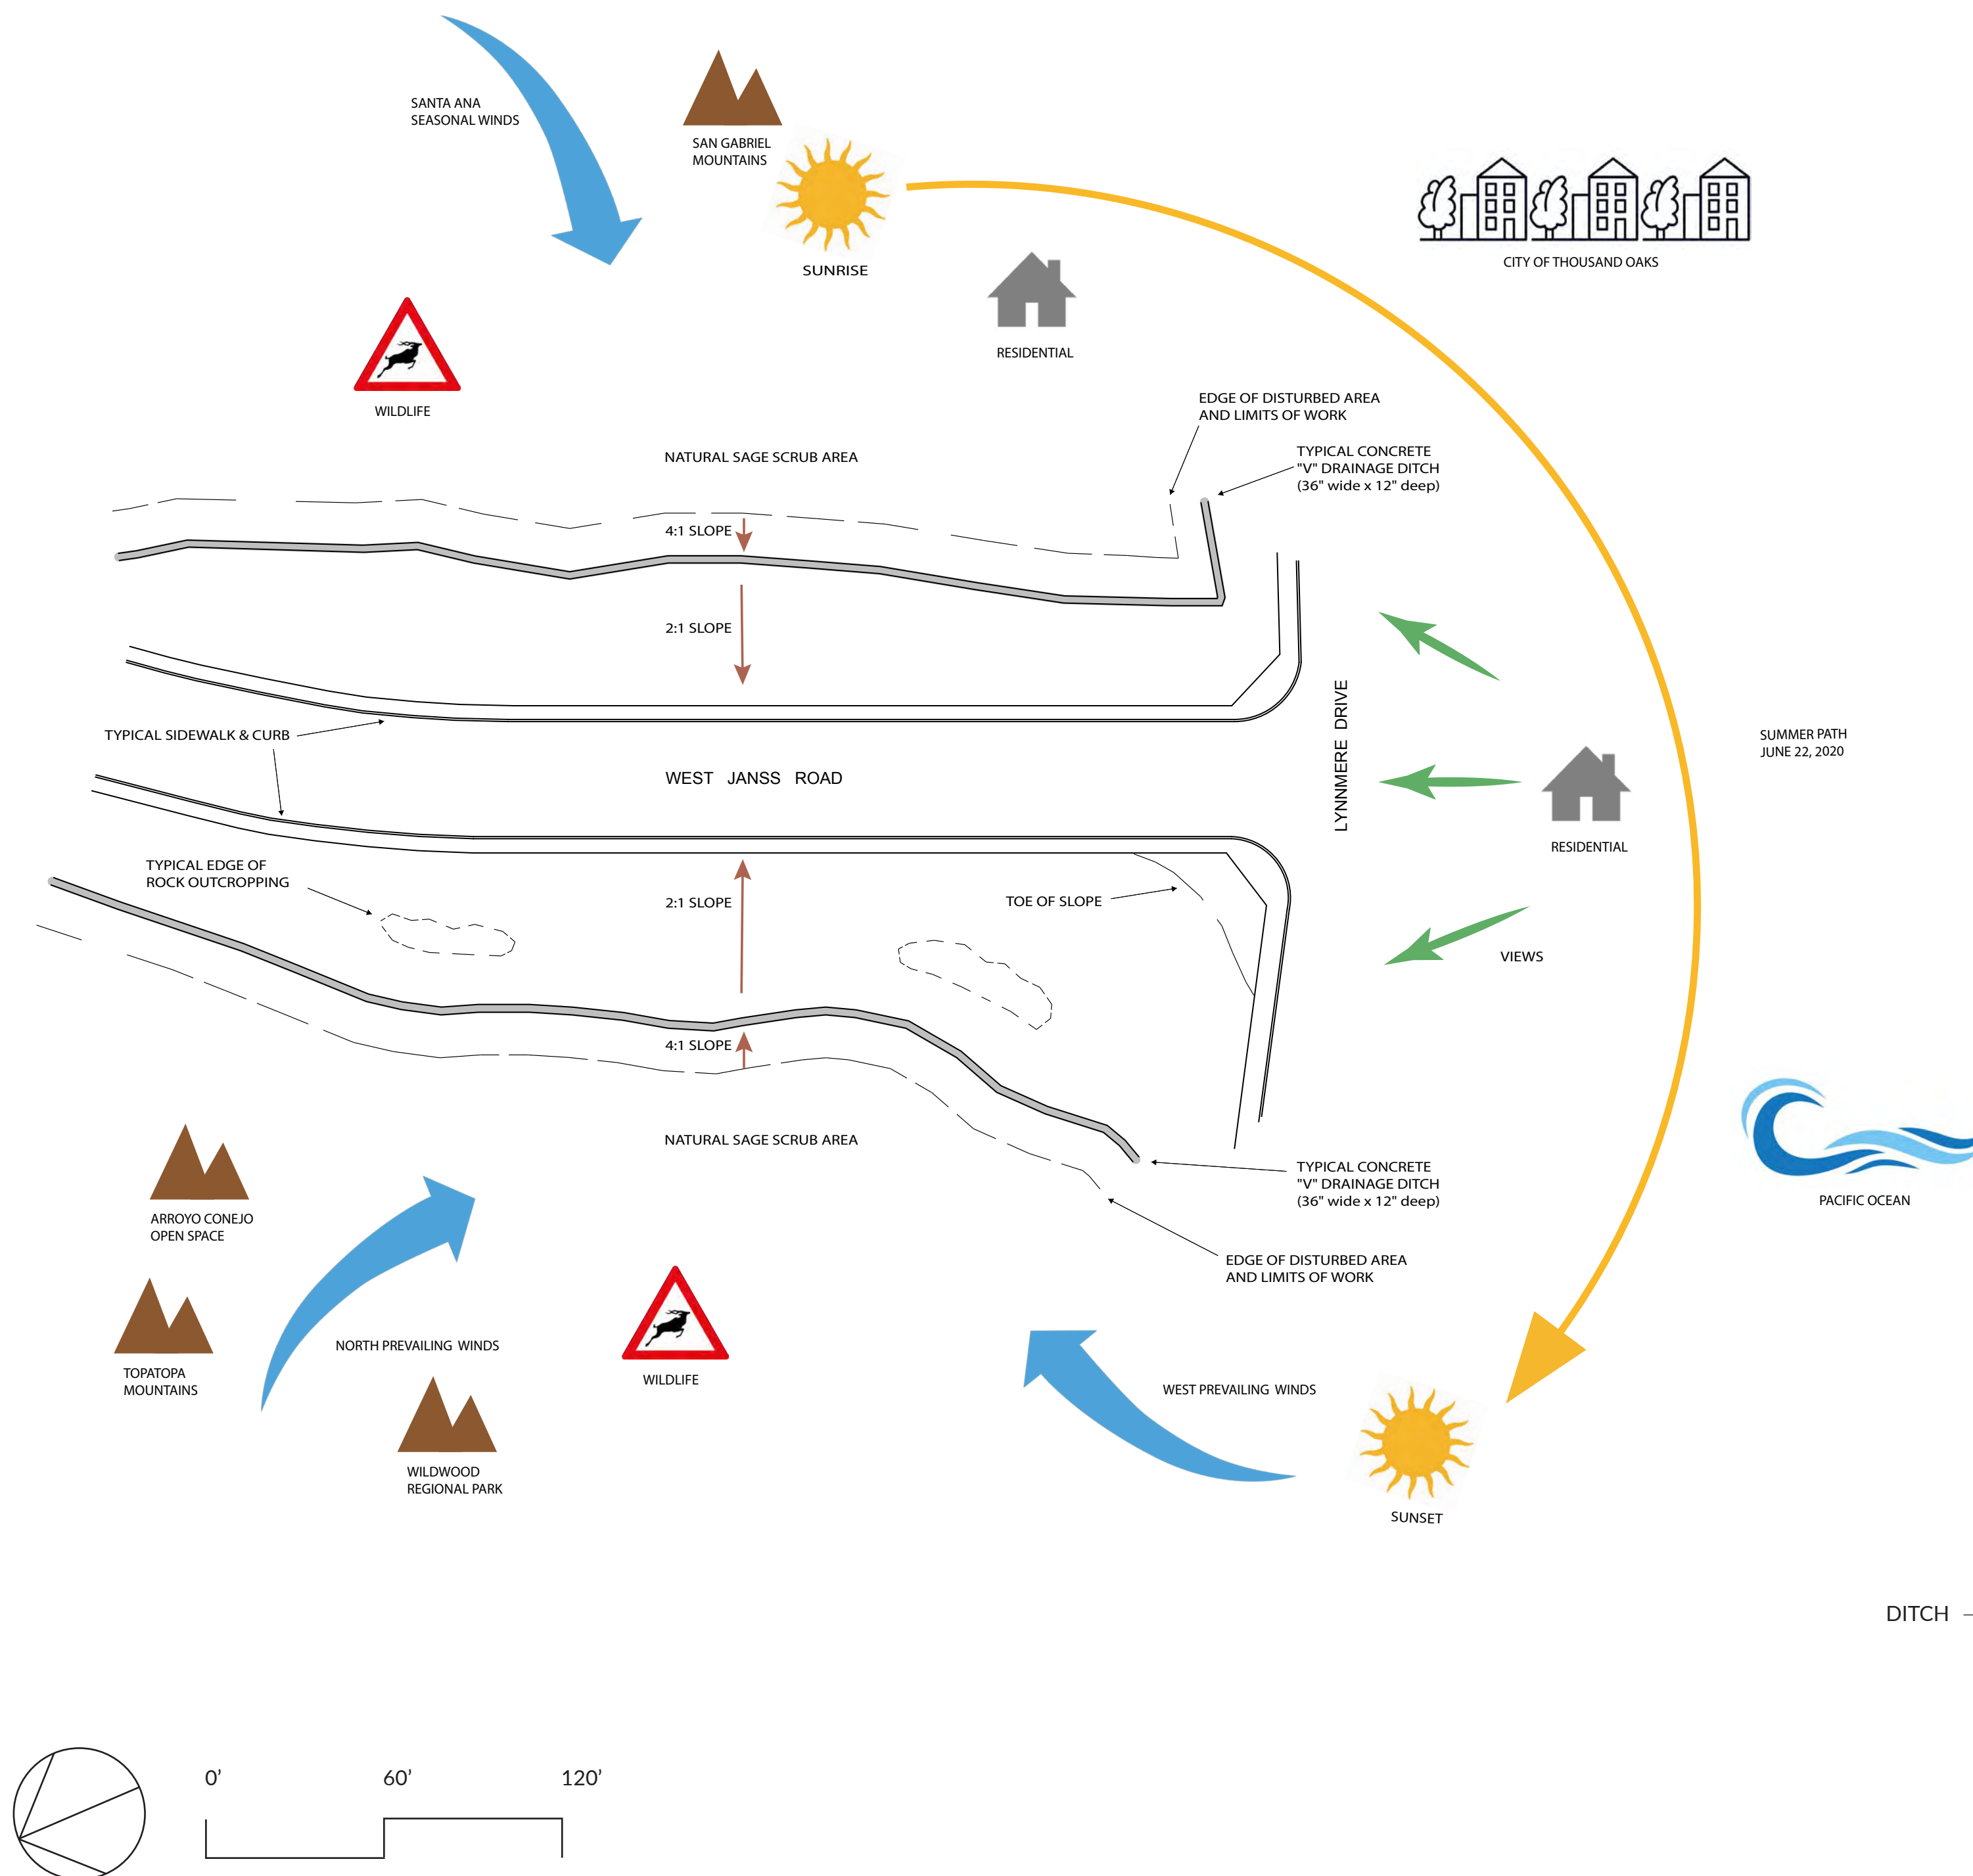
SANTA ANA SEASONAL WINDS

SAN GABRIEL MOUNTAINS

SUNRISE

CITY OF THOUSAND OAKS

RESIDENTIAL

WILDLIFE

EDGE OF DISTURBED AREA AND LIMITS OF WORK

NATURAL SAGE SCRUB AREA

TYPICAL CONCRETE "V" DRAINAGE DITCH (36" wide x 12" deep)

4:1 SLOPE

2:1 SLOPE

TYPICAL SIDEWALK & CURB

WEST JANSS ROAD

LYNNMERE DRIVE

SUMMER PATH JUNE 22, 2020

RESIDENTIAL

TYPICAL EDGE OF ROCK OUTCROPPING

2:1 SLOPE

TOE OF SLOPE

VIEWS

4:1 SLOPE

NATURAL SAGE SCRUB AREA

PACIFIC OCEAN

TYPICAL CONCRETE "V" DRAINAGE DITCH (36" wide x 12" deep)

ARROYO CONEJO OPEN SPACE

EDGE OF DISTURBED AREA AND LIMITS OF WORK

TOPATOPA MOUNTAINS

NORTH PREVAILING WINDS

WILDLIFE

WEST PREVAILING WINDS

WILDWOOD REGIONAL PARK

SUNSET

DITCH –

0’ 60’ 120’